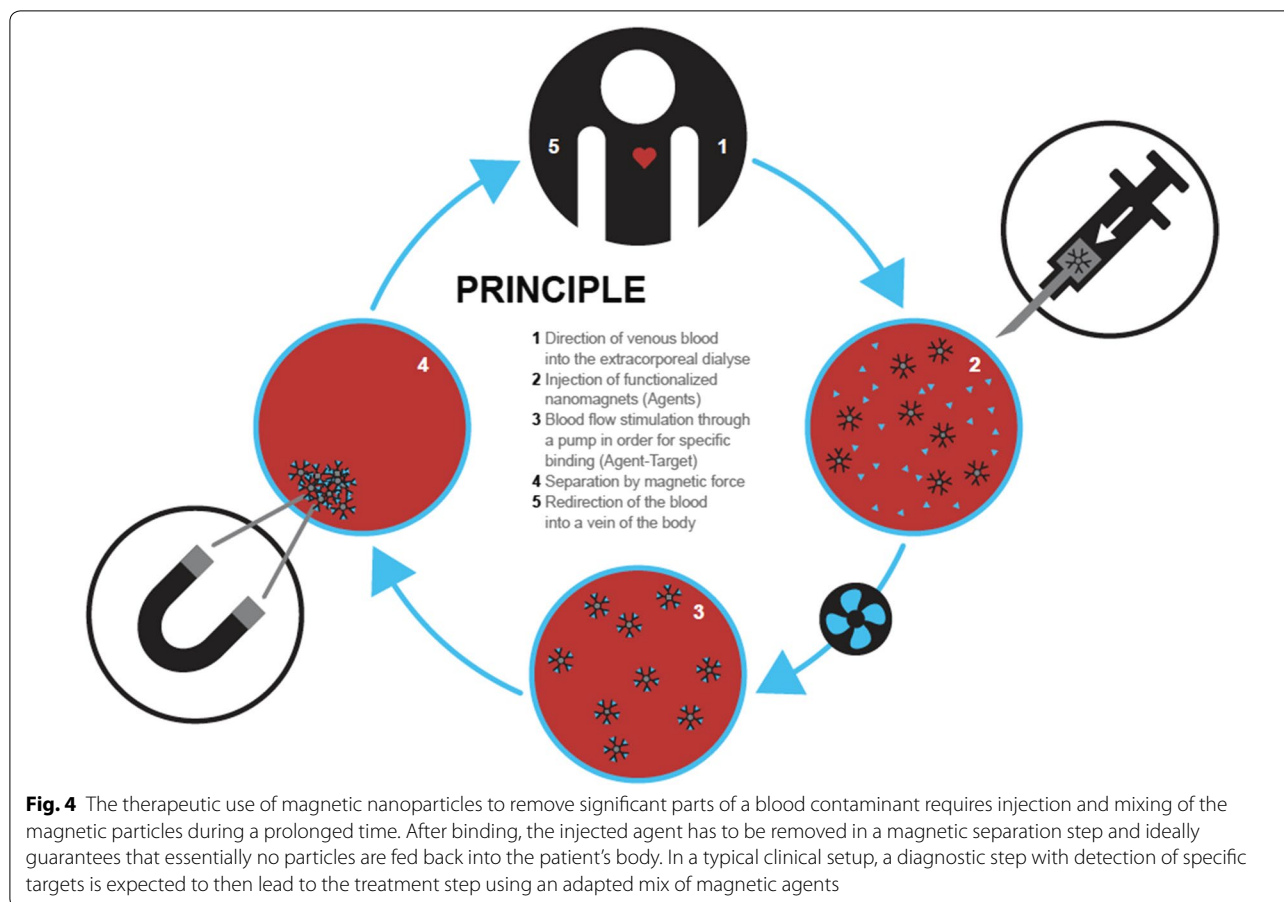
5

1

PRINCIPLE

**1** Direction of venous blood into the extracorporeal dialyse
**2** Injection of functionalized nanomagnets (Agents)
**3** Blood flow stimulation through a pump in order for specific binding (Agent-Target)
**4** Separation by magnetic force
**5** Redirection of the blood into a vein of the body

4

2

3

**Fig. 4** The therapeutic use of magnetic nanoparticles to remove significant parts of a blood contaminant requires injection and mixing of the magnetic particles during a prolonged time. After binding, the injected agent has to be removed in a magnetic separation step and ideally guarantees that essentially no particles are fed back into the patient's body. In a typical clinical setup, a diagnostic step with detection of specific targets is expected to then lead to the treatment step using an adapted mix of magnetic agents